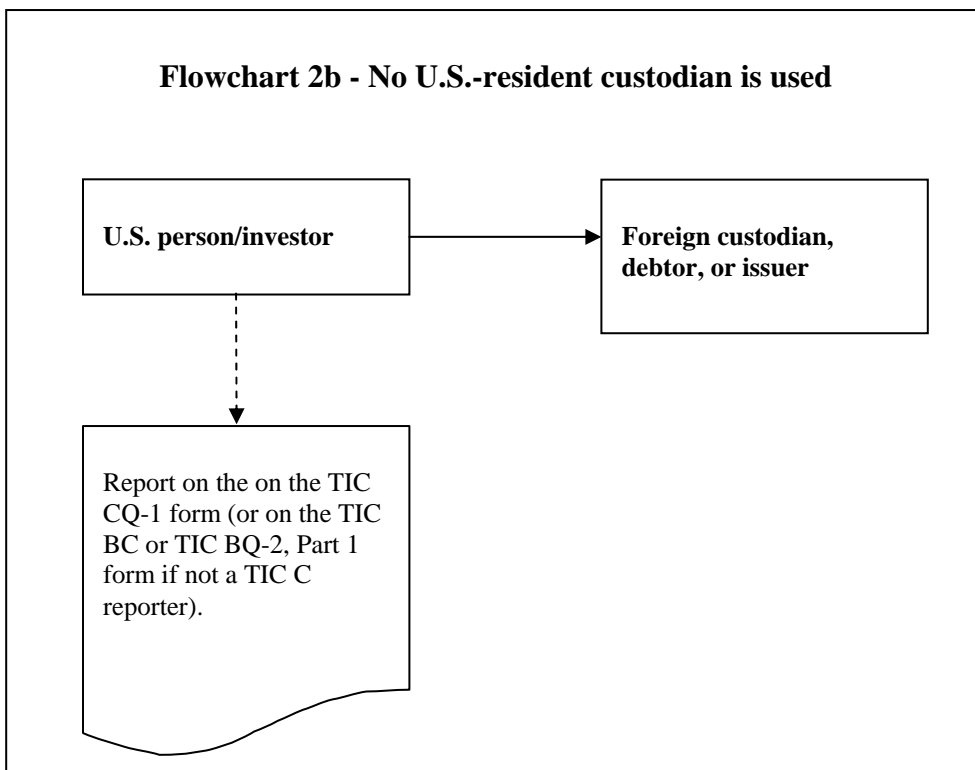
Flowchart 2b - No U.S.-resident custodian is used

U.S. person/investor

Foreign custodian, debtor, or issuer

Report on the on the TIC CQ-1 form (or on the TIC BC or TIC BQ-2, Part 1 form if not a TIC C reporter).